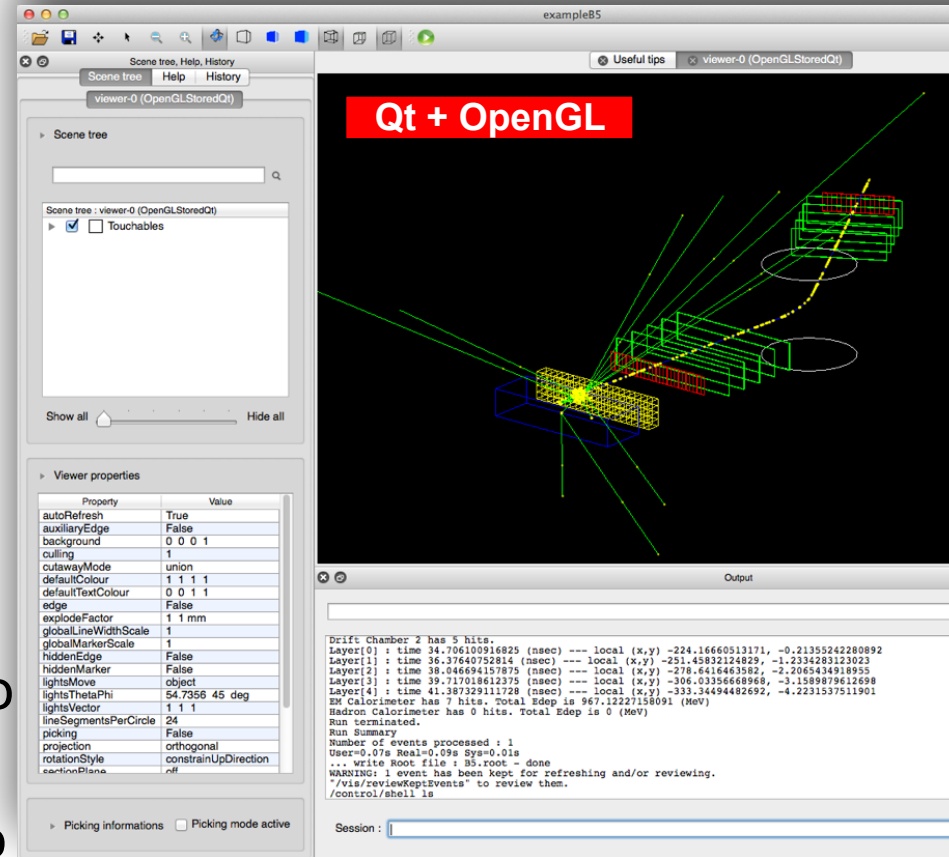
exampleB5

Scene tree, Help, History

Scene tree | Help | History

viewer-0 (OpenGLStoredQt)

Useful tips

viewer-0 (OpenGLStoredQt)

Qt + OpenGL

Scene tree

Scene tree : viewer-0 (OpenGLStoredQt)

Touchables

Show all

Hide all

Viewer properties

| Property | Value |
|---|---|
| autoRefresh | True |
| auxiliaryEdge | False |
| background | 0 0 0 1 |
| culling | 1 |
| cutawayMode | union |
| defaultColour | 1 1 1 1 |
| defaultTextColour | 0 0 1 1 |
| edge | False |
| explodeFactor | 1 1 mm |
| globalLineWidthScale | 1 |
| globalMarkerScale | 1 |
| hiddenEdge | False |
| hiddenMarker | False |
| lightsMove | object |
| lightsThetaPhi | 54.7356 45 deg |
| lightsVector | 1 1 1 |
| lineSegmentsPerCircle | 24 |
| picking | False |
| projection | orthogonal |
| rotationStyle | constrainUpDirection |
| sectionPlane | off |

Picking informations

Picking mode active

Output

Drift Chamber 2 has 5 hits.
Layer[0] : time 34.706100916825 (nsec) --- local (x,y) -224.16660513171, -0.21355242280892
Layer[1] : time 36.37640752814 (nsec) --- local (x,y) -251.45832124829, -1.2334283123023
Layer[2] : time 38.046694157875 (nsec) --- local (x,y) -278.6416463582, -2.2065434918955
Layer[3] : time 39.717018612375 (nsec) --- local (x,y) -306.03356668968, -3.1589879612698
Layer[4] : time 41.387329111728 (nsec) --- local (x,y) -333.34494482692, -4.2231537511901
EM Calorimeter has 7 hits. Total Edep is 967.12227158091 (MeV)
Hadron Calorimeter has 0 hits. Total Edep is 0 (MeV)
Run terminated.
Run Summary
Number of events processed : 1
User=0.07s Real=0.09s Sys=0.01s
... write Root file : B5.root - done
WARNING: 1 event has been kept for refreshing and/or reviewing.
"/vis/reviewKeptEvents" to review them.
/control/shell ls

Session :